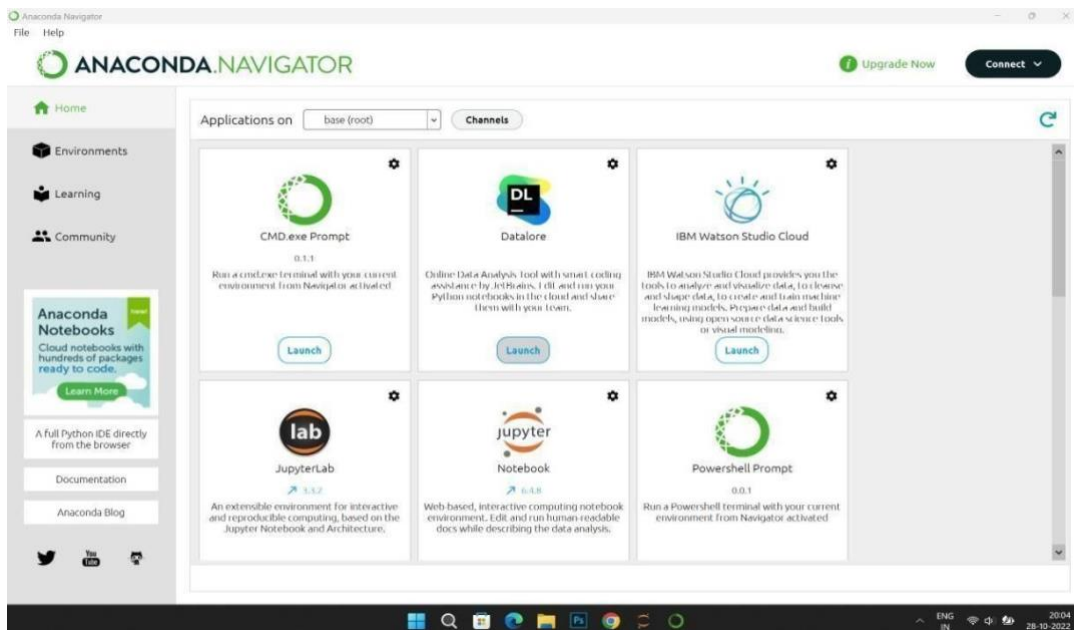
Anaconda Navigator

File Help

ANACONDA.NAVIGATOR

Upgrade Now

Connect

Home

Environments

Learning

Community

Anaconda Notebooks

Cloud notebooks with hundreds of packages ready to code.

Learn More

A full Python IDE directly from the browser

Documentation

Anaconda Blog

Applications on base (root) Channels

CMD.exe Prompt

0.1.1

Run a cmd.exe terminal with your current environment from Navigator activated

Launch

DL

Datalore

Online Data Analysis Tool with smart coding assistance by JetBrains. Edit and run your Python notebooks in the cloud and share them with your team.

Launch

IBM Watson Studio Cloud

IBM Watson Studio Cloud provides you the tools to analyze and visualize data, to cleanse and shape data, to create and train machine learning models. Prepare data and build models, using open source data science tools or visual modeling.

Launch

lab

JupyterLab

3.3.2

An extensible environment for interactive and reproducible computing, based on the Jupyter Notebook and Architecture.

jupyter

Notebook

6.4.8

Web-based, interactive computing notebook environment. Edit and run human-readable docs while describing the data analysis.

Powershell Prompt

0.0.1

Run a Powershell terminal with your current environment from Navigator activated

ENG IN

20:04
28-10-2022